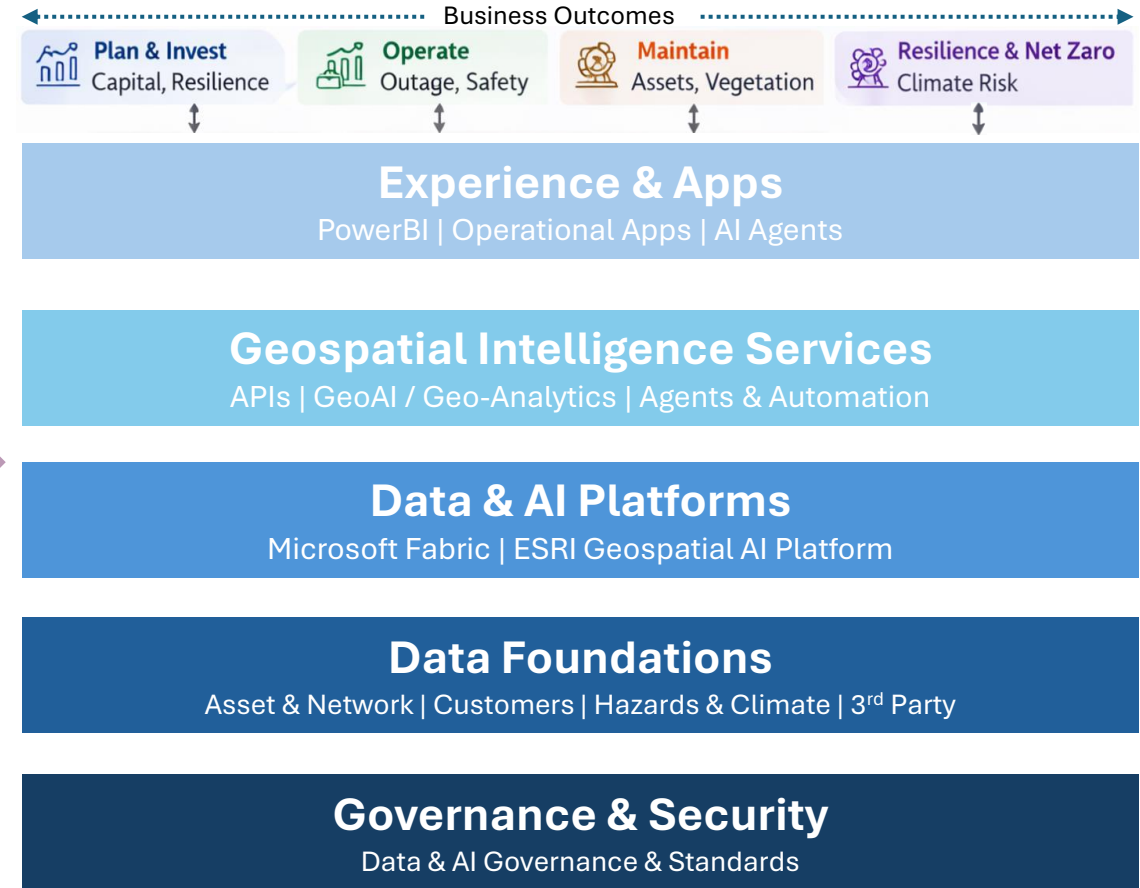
Business Outcomes

Plan & Invest
Capital, Resilience

Operate
Outage, Safety

Maintain
Assets, Vegetation

Resilience & Net Zaro
Climate Risk

Experience & Apps
PowerBI | Operational Apps | AI Agents

Geospatial Intelligence Services
APIs | GeoAI / Geo-Analytics | Agents & Automation

Data & AI Platforms
Microsoft Fabric | ESRI Geospatial AI Platform

Data Foundations
Asset & Network | Customers | Hazards & Climate | 3$^{rd}$ Party

Governance & Security
Data & AI Governance & Standards